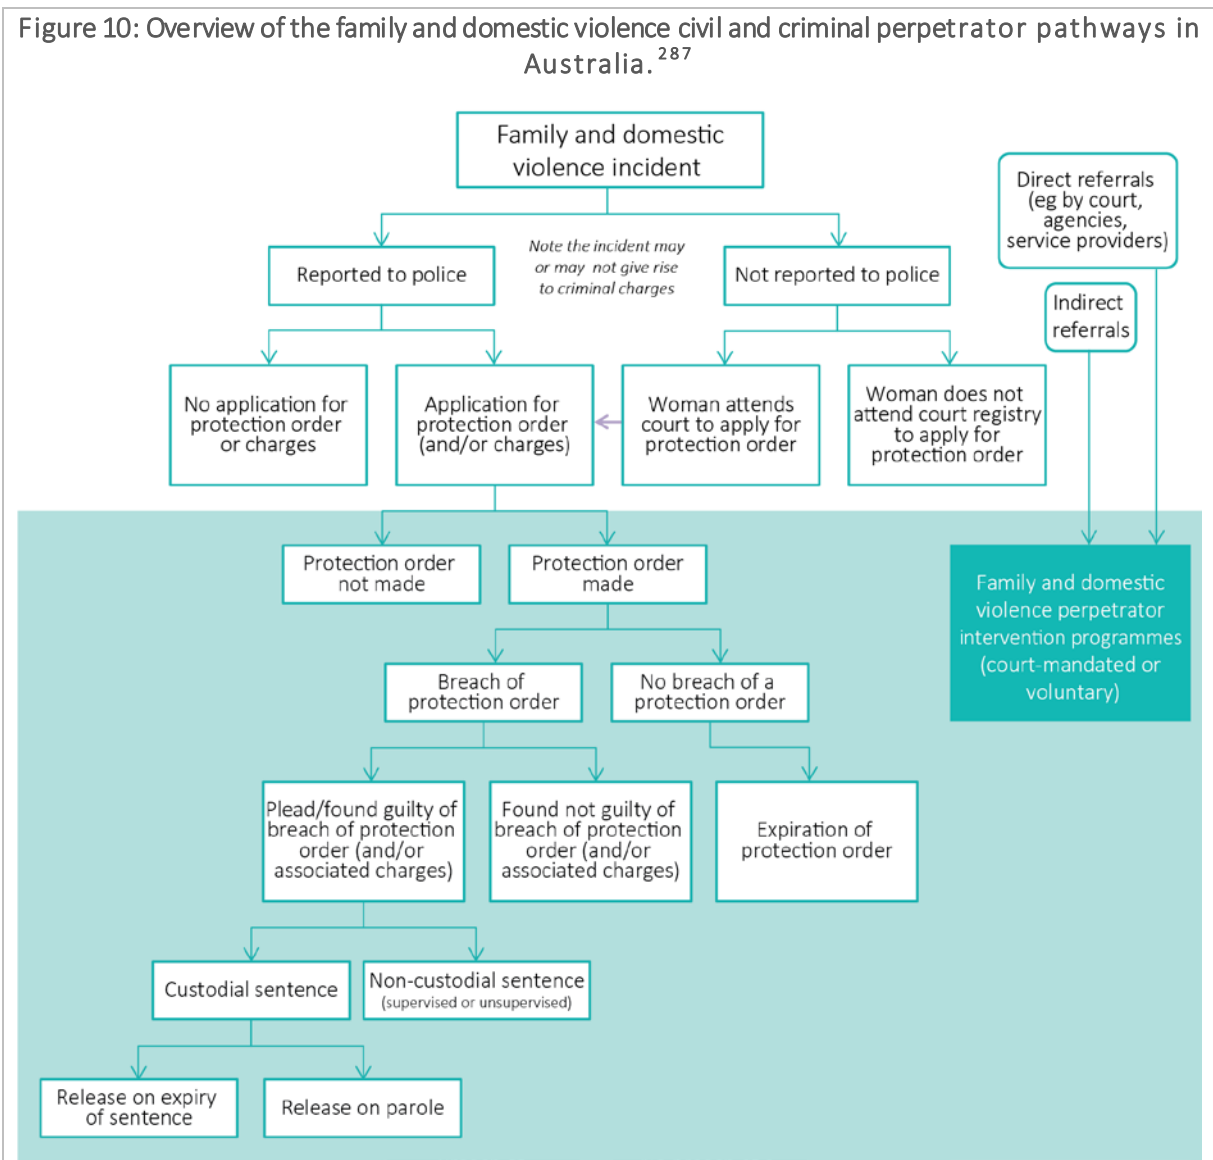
Figure 10: Overview of the family and domestic violence civil and criminal perpetrator pathways in Australia.$^{287}$

Family and domestic violence incident

Direct referrals (eg by court, agencies, service providers)

Reported to police

Note the incident may or may not give rise to criminal charges

Not reported to police

Indirect referrals

No application for protection order or charges

Application for protection order (and/or charges)

Woman attends court to apply for protection order

Woman does not attend court registry to apply for protection order

Protection order not made

Protection order made

Family and domestic violence perpetrator intervention programmes (court-mandated or voluntary)

Breach of protection order

No breach of a protection order

Plead/found guilty of breach of protection order (and/or associated charges)

Found not guilty of breach of protection order (and/or associated charges)

Expiration of protection order

Custodial sentence

Non-custodial sentence (supervised or unsupervised)

Release on expiry of sentence

Release on parole